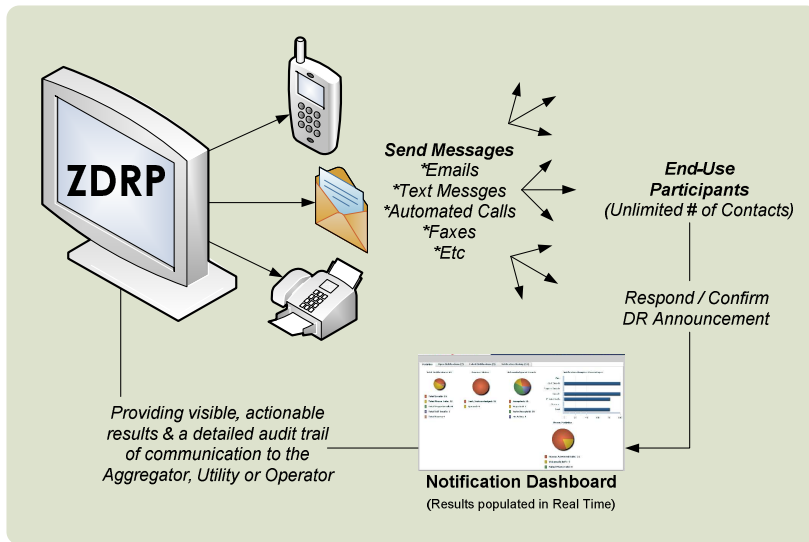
ZDRP

Send Messages
*Emails
*Text Messges
*Automated Calls
*Faxes
*Etc

End-Use Participants
(Unlimited # of Contacts)

Respond / Confirm DR Announcement

Providing visible, actionable results & a detailed audit trail of communication to the Aggregator, Utility or Operator

Notification Dashboard
(Results populated in Real Time)